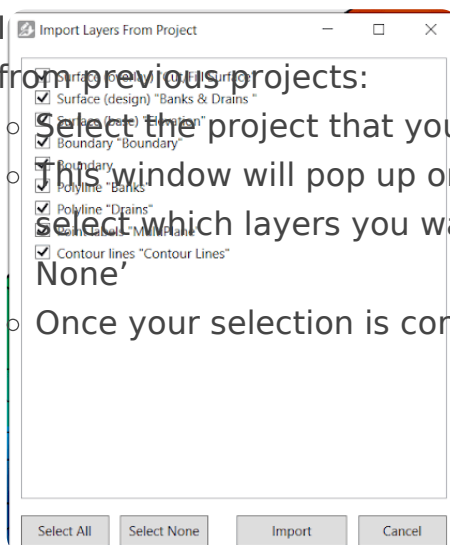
Import Layers From Project

from previous projects:
Surface (overlay) "Cut/Fill Surface"
Surface (design) "Banks & Drains"
Select the project that you
Surface (base) "Elevation"
Boundary "Boundary"
This window will pop up or
Boundary
Polyline "Banks"
select which layers you wa
Polyline "Drains"
Point label "MultiPlane"
Contour lines "Contour Lines"
None'
Once your selection is cor

Select All
Select None
Import
Cancel